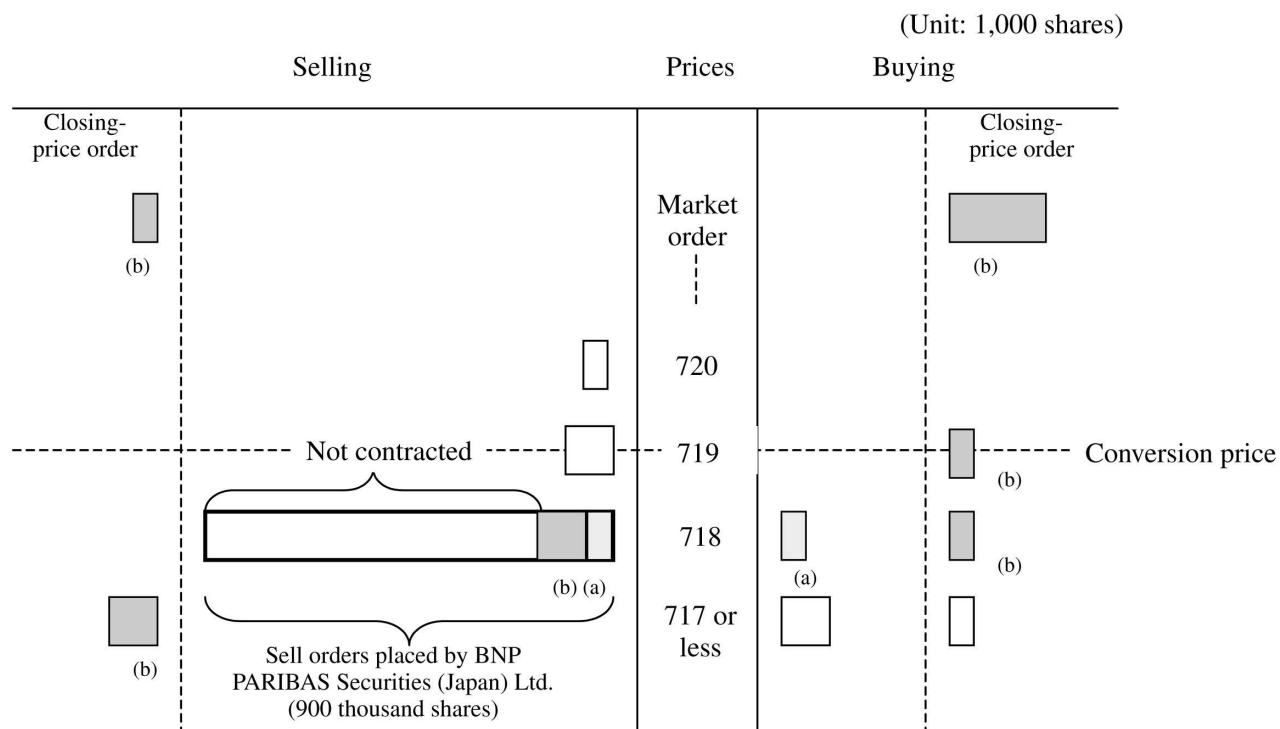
(Unit: 1,000 shares)

Selling

Prices

Buying

Closing-price order

Closing-price order

(b)

Market order

(b)

720

Not contracted

719

Conversion price

(b)

718

(b) (a)

(a)

(b)

(b)

717 or less

Sell orders placed by BNP PARIBAS Securities (Japan) Ltd. (900 thousand shares)